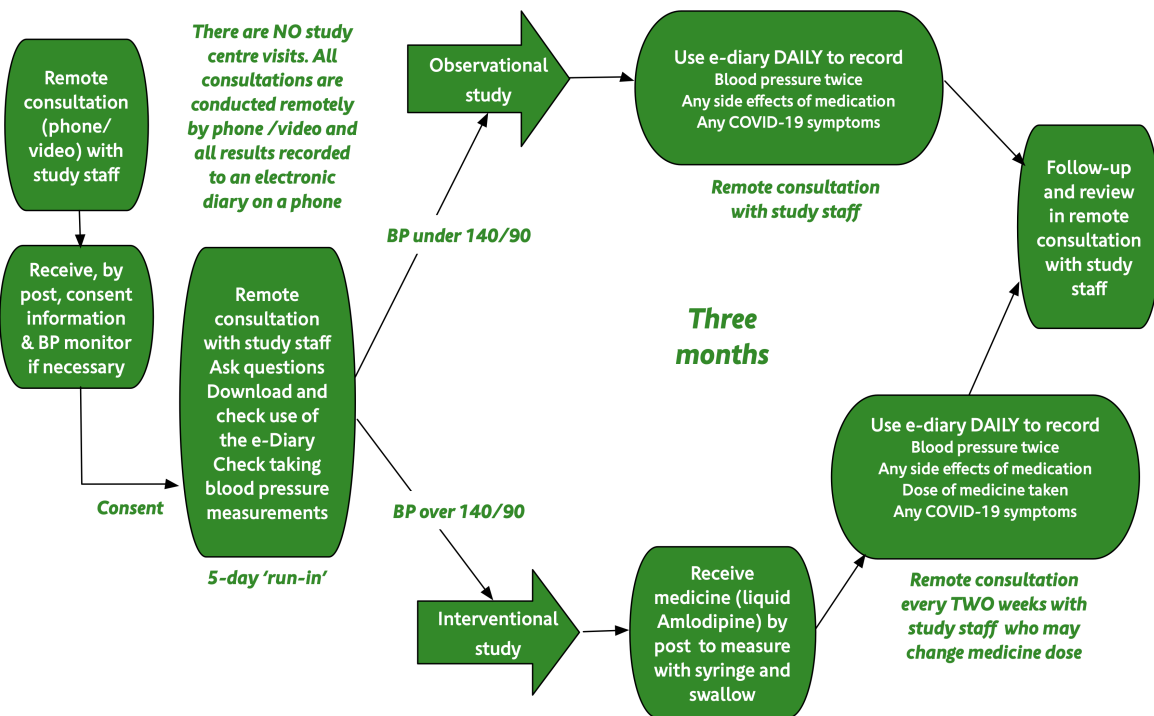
Remote consultation (phone/ video) with study staff

There are NO study centre visits. All consultations are conducted remotely by phone /video and all results recorded to an electronic diary on a phone

Observational study

Use e-diary DAILY to record
Blood pressure twice
Any side effects of medication
Any COVID-19 symptoms

Remote consultation with study staff

Follow-up and review in remote consultation with study staff

Receive, by post, consent information & BP monitor if necessary

BP under 140/90

Remote consultation with study staff Ask questions Download and check use of the e-Diary Check taking blood pressure measurements

Three months

Consent

BP over 140/90

5-day 'run-in'

Use e-diary DAILY to record
Blood pressure twice
Any side effects of medication
Dose of medicine taken
Any COVID-19 symptoms

Interventional study

Receive medicine (liquid Amlodipine) by post to measure with syringe and swallow

Remote consultation every TWO weeks with study staff who may change medicine dose